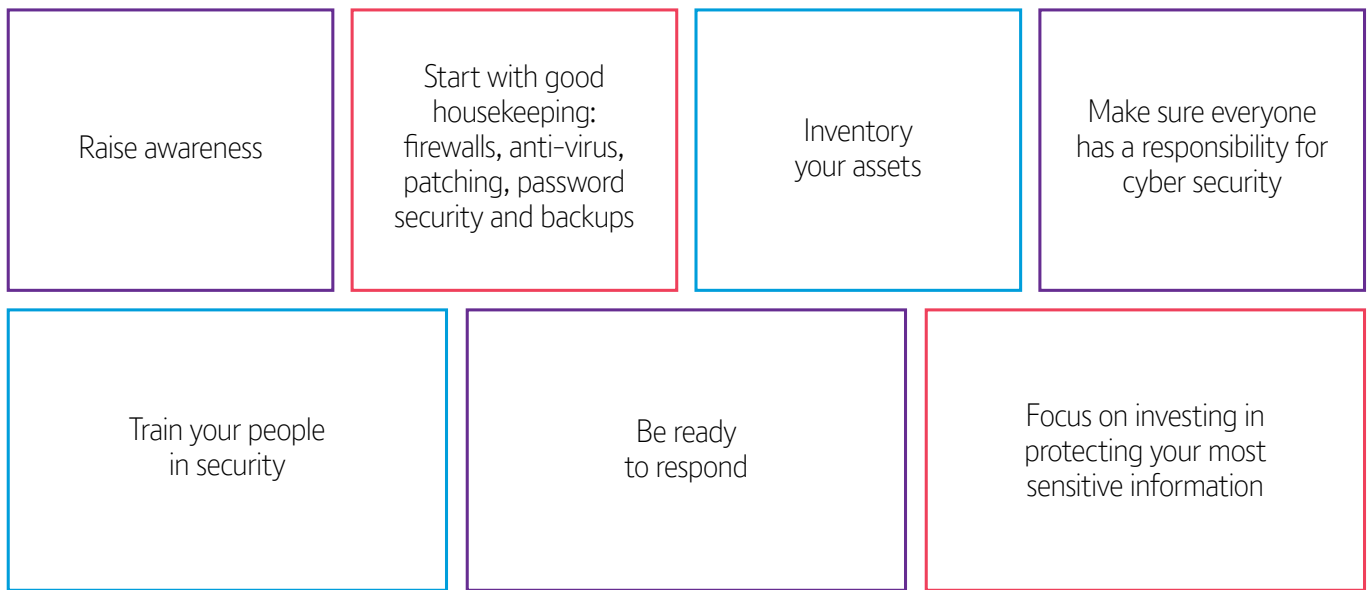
Raise awareness

Start with good housekeeping: firewalls, anti-virus, patching, password security and backups

Inventory your assets

Make sure everyone has a responsibility for cyber security

Train your people in security

Be ready to respond

Focus on investing in protecting your most sensitive information